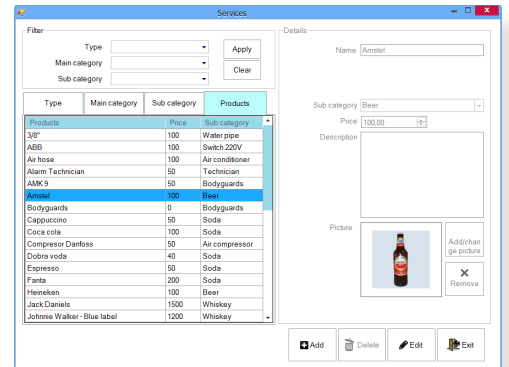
Services

Filter
Type
Main category
Sub category
Apply
Clear

Type | Main category | Sub category | Products

| Products | Price | Sub category |
|---|---|---|
| 3/8" | 100 | Water pipe |
| ABB | 100 | Switch 220V |
| Air hose | 100 | Air conditioner |
| Alarm Technician | 50 | Technician |
| AMK 9 | 50 | Bodyguards |
| Amstel | 100 | Beer |
| Bodyguards | 0 | Bodyguards |
| Cappuccino | 50 | Soda |
| Coca cola | 100 | Soda |
| Compresor Danfoss | 50 | Air compressor |
| Dobra voda | 40 | Soda |
| Espresso | 50 | Soda |
| Fanta | 200 | Soda |
| Heineken | 100 | Beer |
| Jack Daniels | 1500 | Whiskey |
| Johnnie Walker - Blue label | 1200 | Whiskey |

Details
Name Amstel
Sub category Beer
Price 100,00
Description
Picture
Add/change picture
Remove

Add
Delete
Edit
Exit